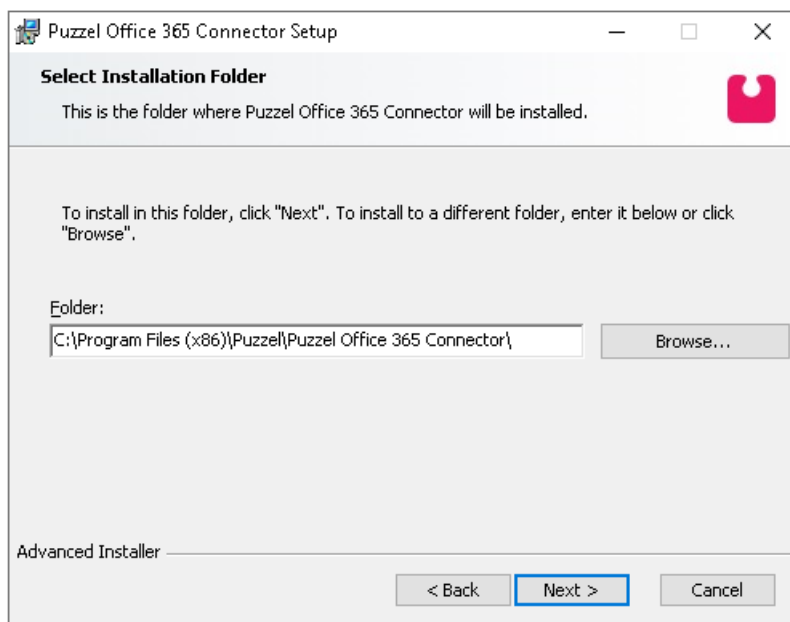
Puzzel Office 365 Connector Setup

Select Installation Folder

This is the folder where Puzzel Office 365 Connector will be installed.

To install in this folder, click "Next". To install to a different folder, enter it below or click "Browse".

Folder:

C:\Program Files (x86)\Puzzel\Puzzel Office 365 Connector\

Browse...

Advanced Installer

< Back

Next >

Cancel